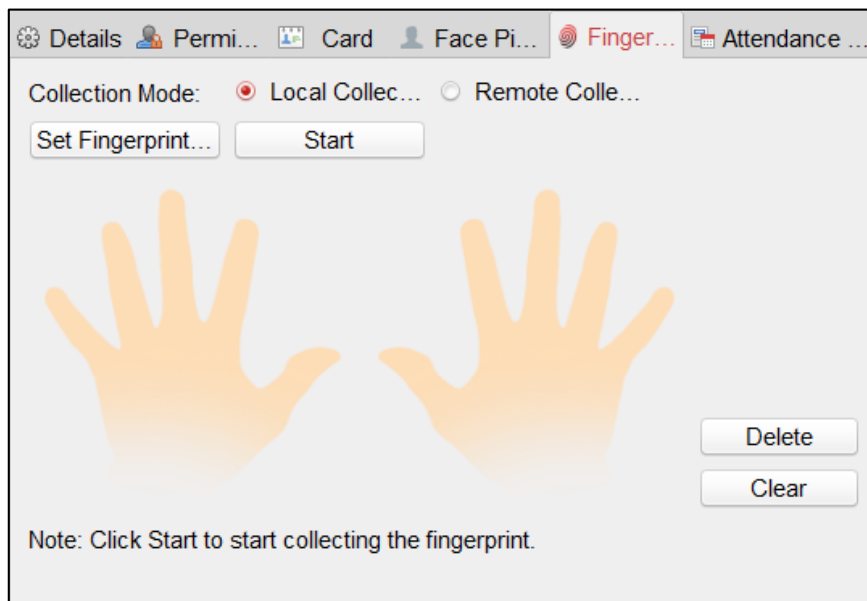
Details Permi... Card Face Pi... Finger... Attendance ...

Collection Mode: Local Collec... Remote Colle...

Set Fingerprint... Start

Delete

Clear

Note: Click Start to start collecting the fingerprint.